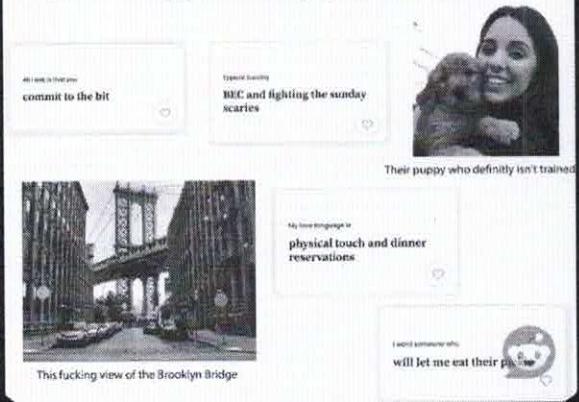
All I ask is that you
commit to the bit

Typical Sunday
BEC and fighting the sunday scaries

Their puppy who definitly isn't trained

This fucking view of the Brooklyn Bridge

My love language is
physical touch and dinner reservations

I want someone who
will let me eat their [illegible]